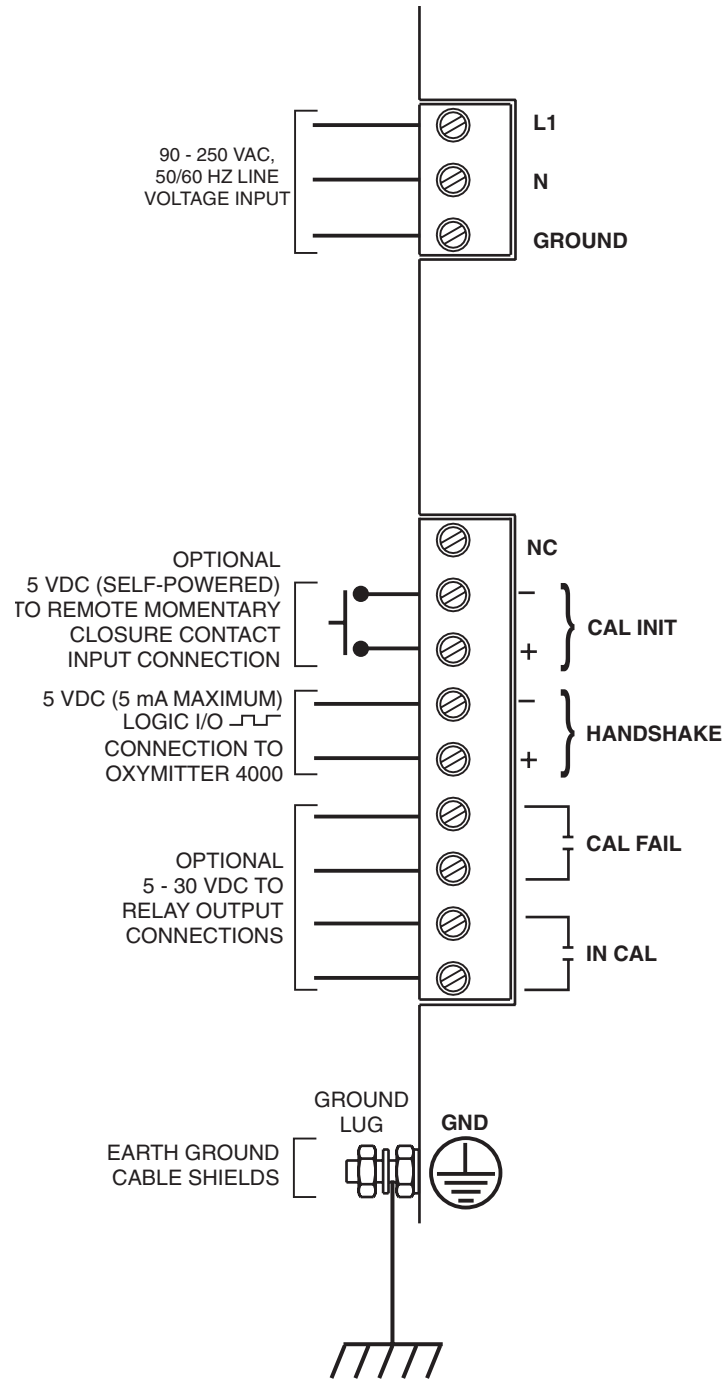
90 - 250 VAC, 50/60 HZ LINE VOLTAGE INPUT

L1

N

GROUND

NC

OPTIONAL 5 VDC (SELF-POWERED) TO REMOTE MOMENTARY CLOSURE CONTACT INPUT CONNECTION

–

+

CAL INIT

5 VDC (5 mA MAXIMUM) LOGIC I/O CONNECTION TO OXYMITTER 4000

–

+

HANDSHAKE

OPTIONAL 5 - 30 VDC TO RELAY OUTPUT CONNECTIONS

CAL FAIL

IN CAL

GROUND LUG

GND

EARTH GROUND CABLE SHIELDS